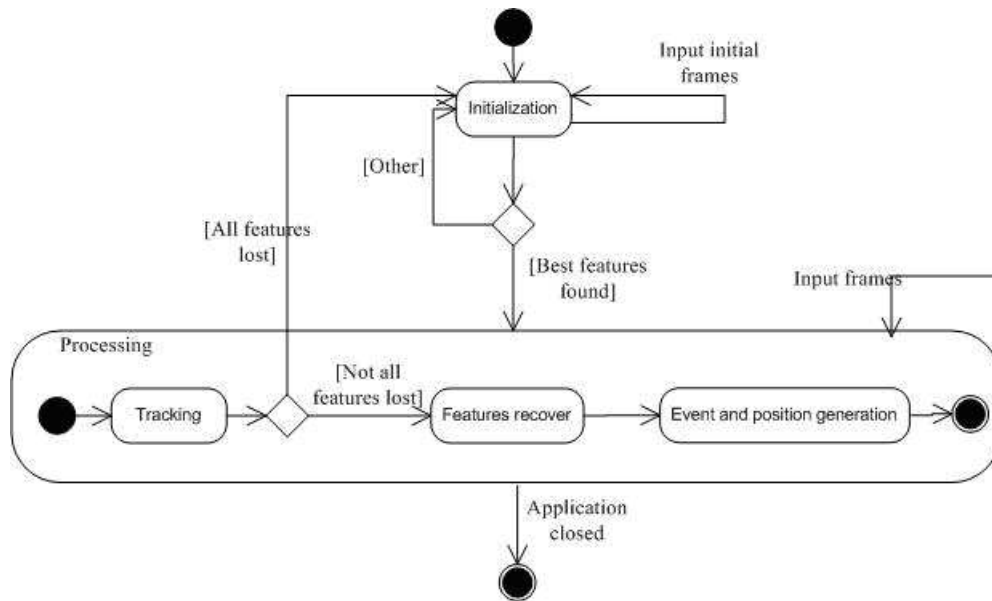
Input initial frames

Initialization

[Other]

[All features lost]

[Best features found]

Input frames

Processing

[Not all features lost]

Tracking

Features recover

Event and position generation

Application closed